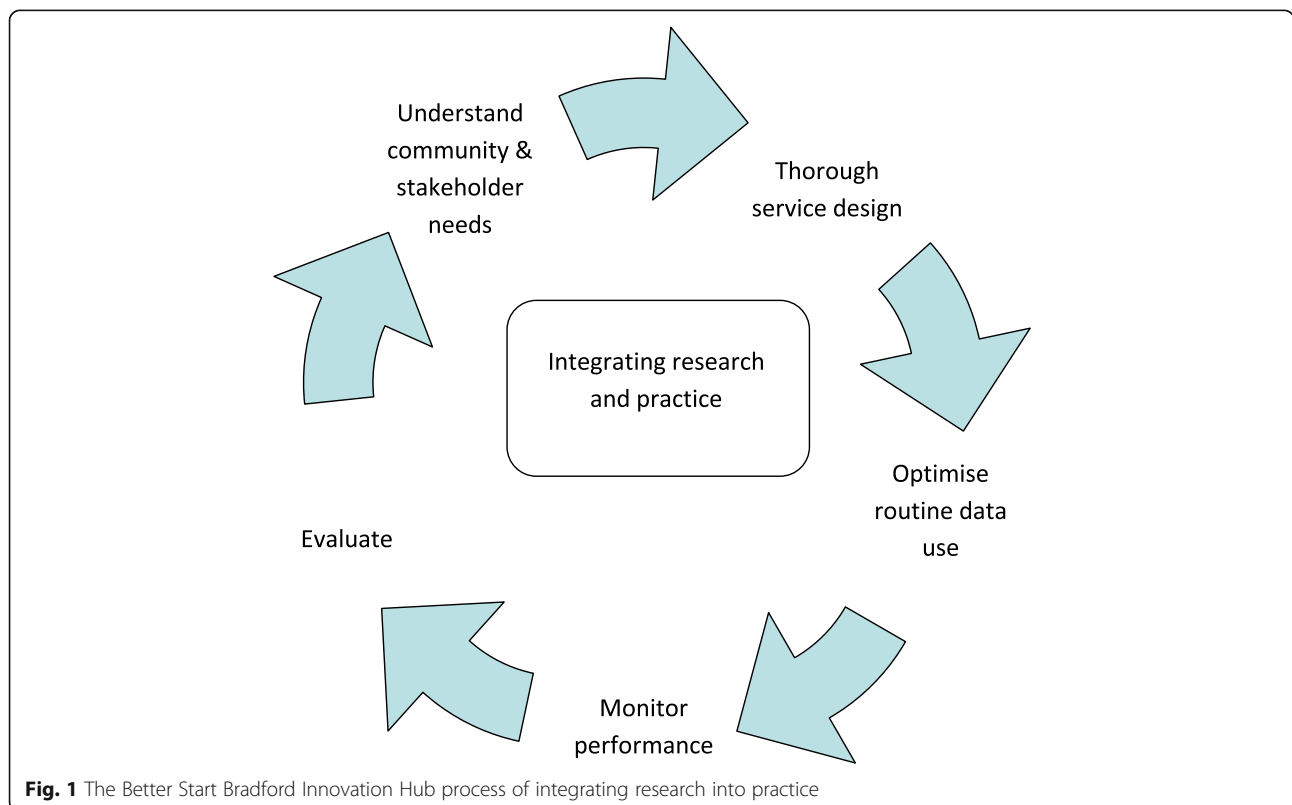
Understand community & stakeholder needs

Thorough service design

Integrating research and practice

Optimise routine data use

Monitor performance

Evaluate

**Fig. 1** The Better Start Bradford Innovation Hub process of integrating research into practice